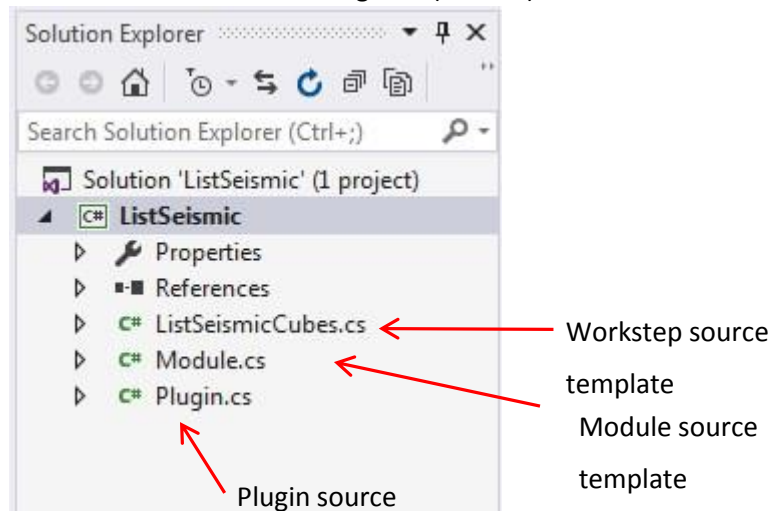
Solution Explorer

Search Solution Explorer (Ctrl+;)

Solution 'ListSeismic' (1 project)
C# ListSeismic
Properties
References
C# ListSeismicCubes.cs
C# Module.cs
C# Plugin.cs

Workstep source template

Module source template

Plugin source